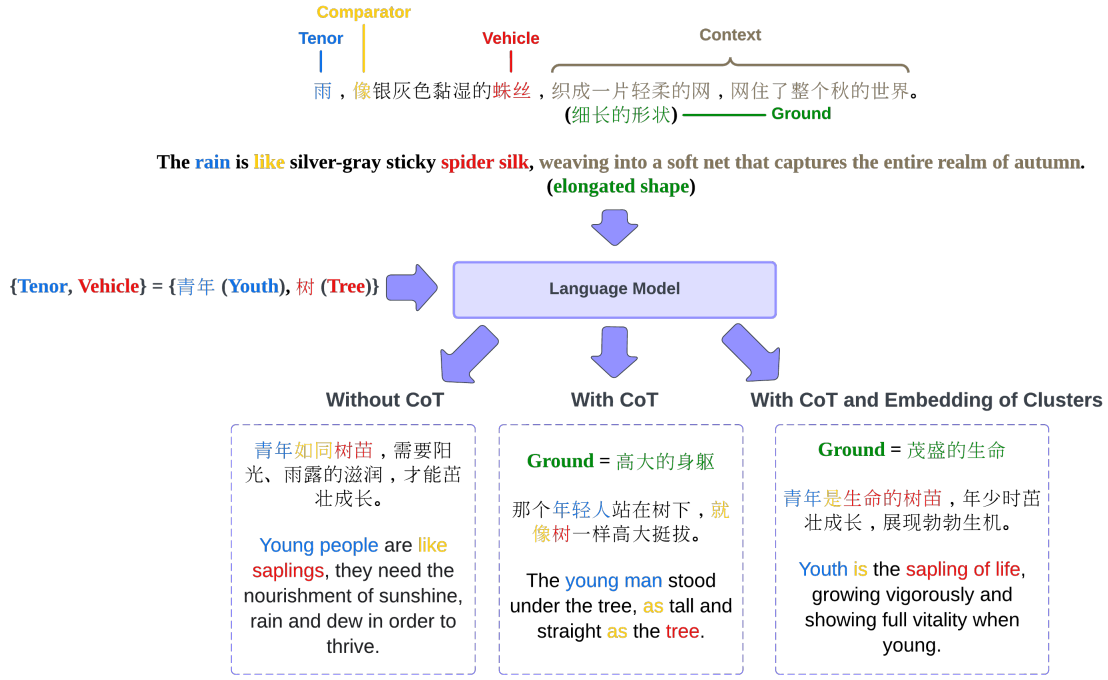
Comparator

Tenor

Vehicle

Context

雨，像银灰色黏湿的蛛丝，织成一片轻柔的网，网住了整个秋的世界。

(细长的形状) Ground

The rain is like silver-gray sticky spider silk, weaving into a soft net that captures the entire realm of autumn. (elongated shape)

{Tenor, Vehicle} = {青年 (Youth), 树 (Tree)}

Language Model

Without CoT

With CoT

With CoT and Embedding of Clusters

青年如同树苗，需要阳光、雨露的滋润，才能茁壮成长。

Young people are like saplings, they need the nourishment of sunshine, rain and dew in order to thrive.

Ground = 高大的身躯

那个年轻人站在树下，就像树一样高大挺拔。

The young man stood under the tree, as tall and straight as the tree.

Ground = 茂盛的生命

青年是生命的树苗，年少时茁壮成长，展现勃勃生机。

Youth is the sapling of life, growing vigorously and showing full vitality when young.